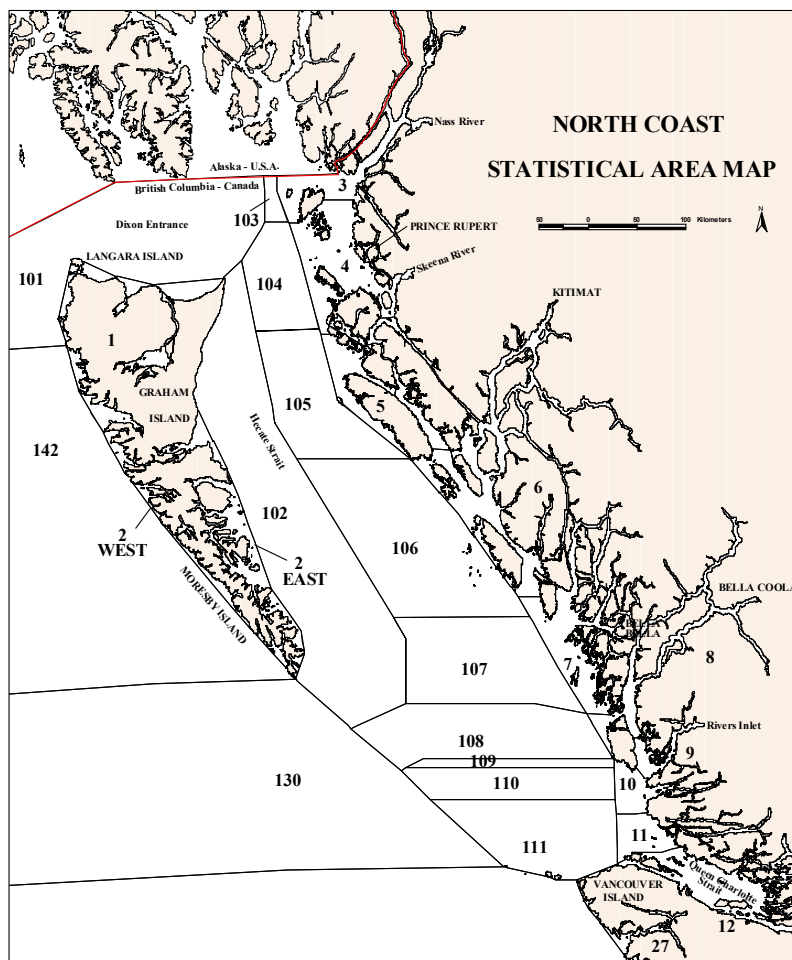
NORTH COAST
STATISTICAL AREA MAP

50 0 50 100 Kilometers

N

Nass River

Alaska - U.S.A.

British Columbia - Canada

3

Dixon Entrance

103

PRINCE RUPERT

4

Skeena River

LANGARA ISLAND

101

104

KITIMAT

1

GRAHAM ISLAND

105

Hecate Strait

5

142

6

102

2 WEST

2 EAST

106

MORESBY ISLAND

BELLA COOLA

BELLA BELLA

8

7

107

Rivers Inlet

9

108

109

130

110

10

11

111

Queen Charlotte Strait

VANCOUVER ISLAND

12

27